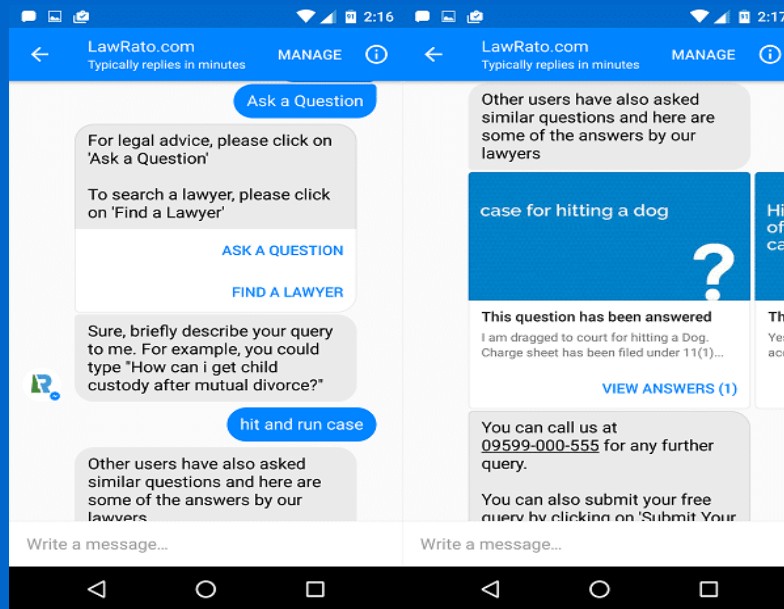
2:16

LawRato.com
Typically replies in minutes
MANAGE

Ask a Question

For legal advice, please click on 'Ask a Question'

To search a lawyer, please click on 'Find a Lawyer'

ASK A QUESTION

FIND A LAWYER

Sure, briefly describe your query to me. For example, you could type "How can i get child custody after mutual divorce?"

hit and run case

Other users have also asked similar questions and here are some of the answers by our lawyers

Write a message...

2:17

LawRato.com
Typically replies in minutes
MANAGE

Other users have also asked similar questions and here are some of the answers by our lawyers

case for hitting a dog

?

This question has been answered
I am dragged to court for hitting a Dog. Charge sheet has been filed under 11(1)...

VIEW ANSWERS (1)

Hi
of
ca

Th
Ye
acc

You can call us at 09599-000-555 for any further query.

You can also submit your free query by clicking on 'Submit Your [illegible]

Write a message...